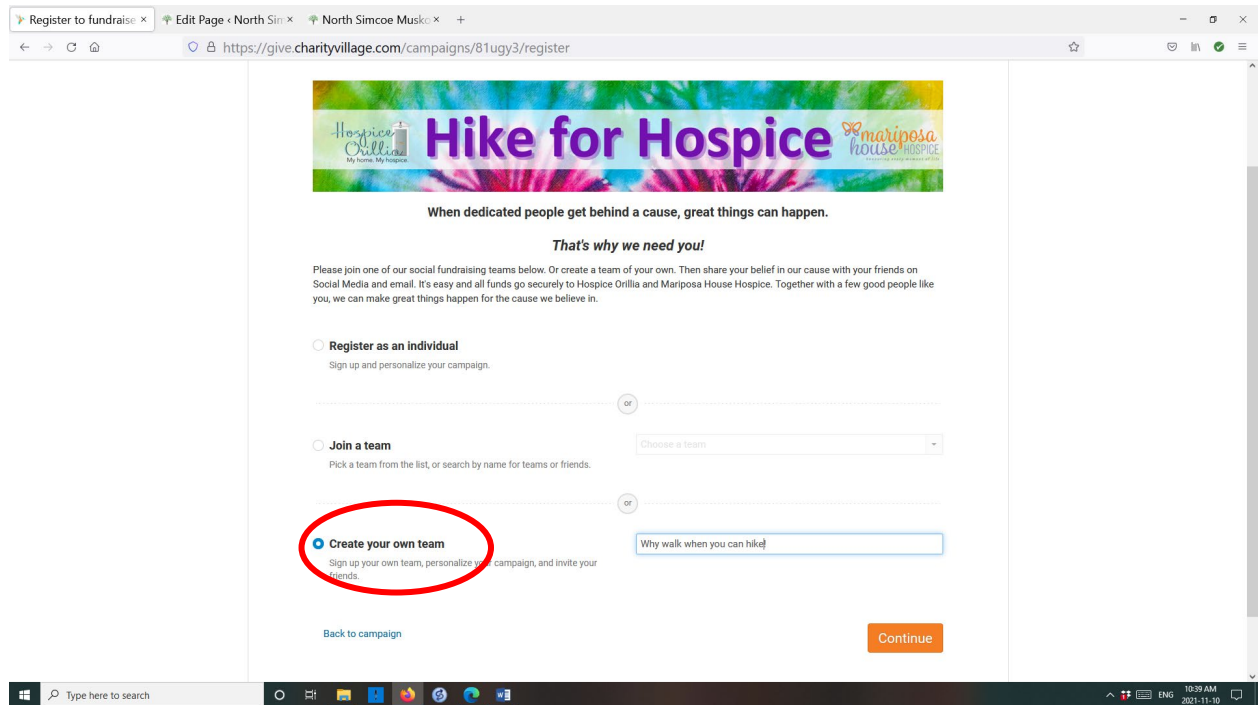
Register to fundraise × Edit Page ‹ North Sin × North Simcoe Musko × +

https://give.charityvillage.com/campaigns/81ugy3/register

Hospice Orillia My home. My hospice. Hike for Hospice mariposa house HOSPICE

When dedicated people get behind a cause, great things can happen.

That's why we need you!

Please join one of our social fundraising teams below. Or create a team of your own. Then share your belief in our cause with your friends on Social Media and email. It's easy and all funds go securely to Hospice Orillia and Mariposa House Hospice. Together with a few good people like you, we can make great things happen for the cause we believe in.

Register as an individual
Sign up and personalize your campaign.

or

Join a team
Pick a team from the list, or search by name for teams or friends.
Choose a team

or

Create your own team
Sign up your own team, personalize y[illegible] campaign, and invite your friends.
Why walk when you can hike

Back to campaign

Continue

Type here to search

ENG 10:39 AM 2021-11-10